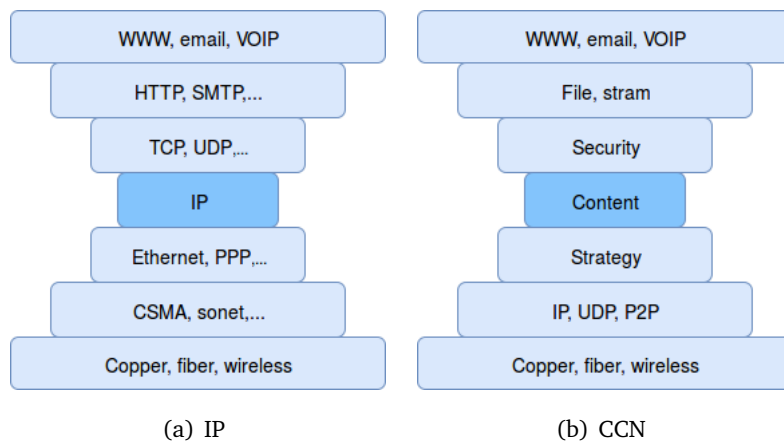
WWW, email, VOIP

HTTP, SMTP,...

TCP, UDP,...

IP

Ethernet, PPP,...

CSMA, sonet,...

Copper, fiber, wireless

(a) IP

WWW, email, VOIP

File, stram

Security

Content

Strategy

IP, UDP, P2P

Copper, fiber, wireless

(b) CCN